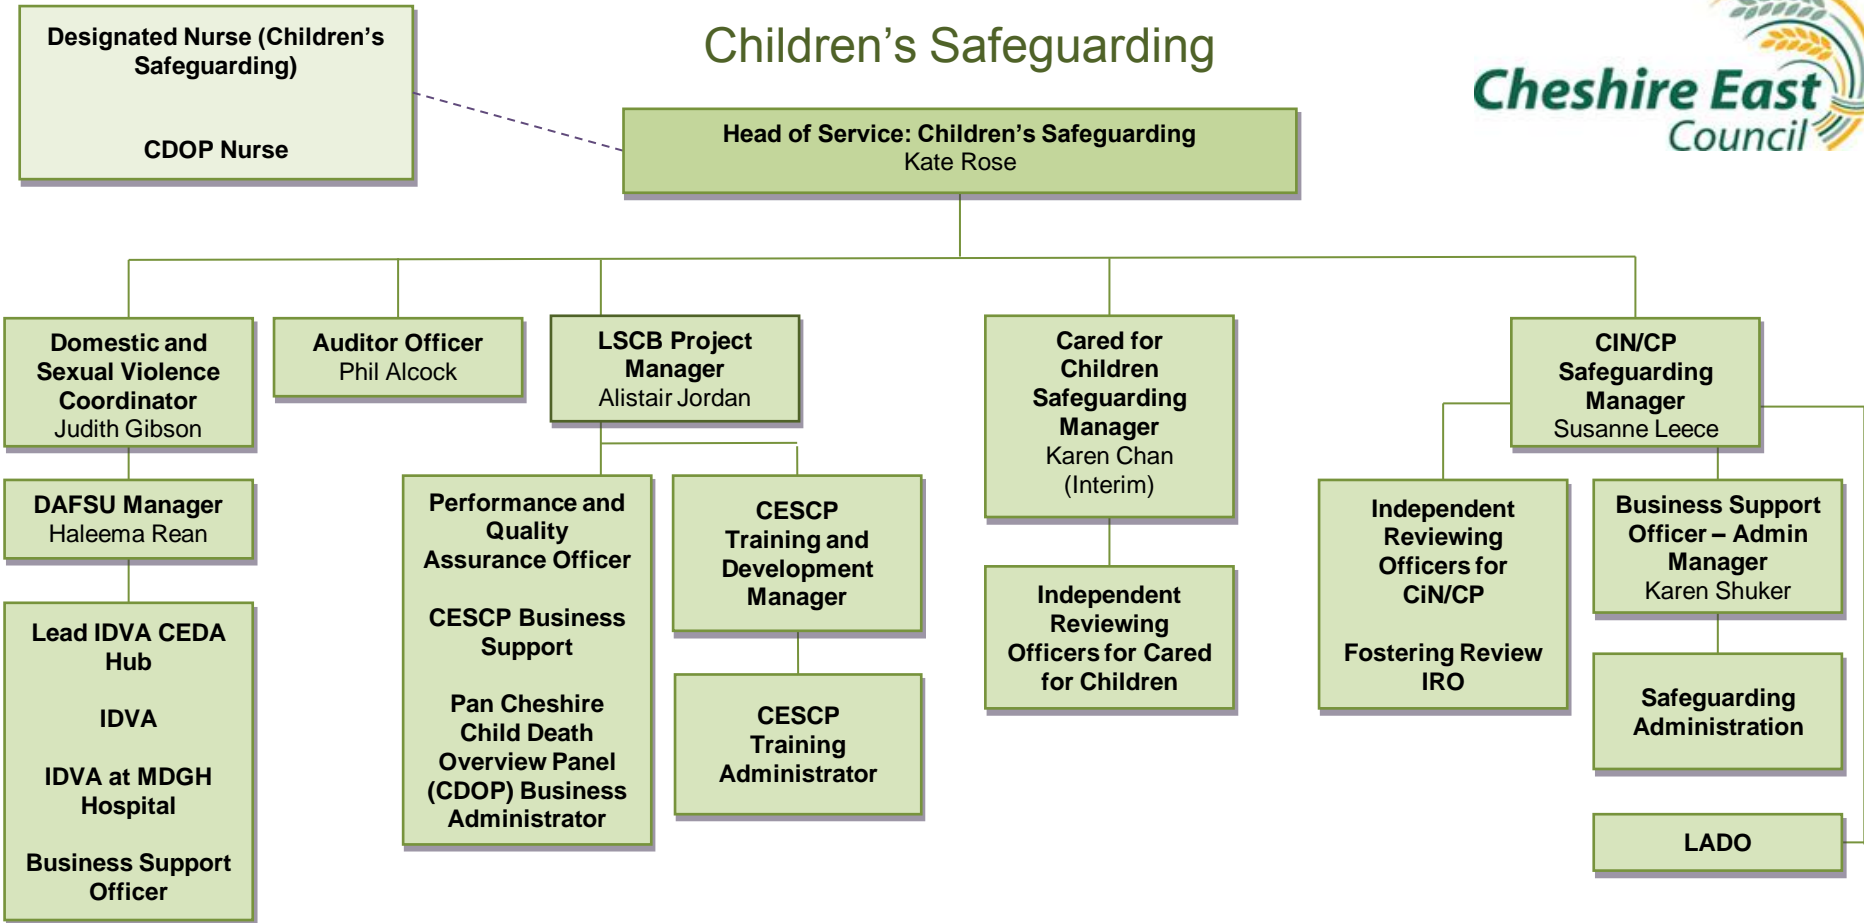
Children’s Safeguarding

Cheshire East Council

Designated Nurse (Children’s Safeguarding)

CDOP Nurse

Head of Service: Children’s Safeguarding
Kate Rose

Domestic and Sexual Violence Coordinator
Judith Gibson

Auditor Officer
Phil Alcock

LSCB Project Manager
Alistair Jordan

Cared for Children Safeguarding Manager
Karen Chan (Interim)

CIN/CP Safeguarding Manager
Susanne Leece

DAFSU Manager
Haleema Rean

Performance and Quality Assurance Officer

CESCP Business Support

Pan Cheshire Child Death Overview Panel (CDOP) Business Administrator

CESCP Training and Development Manager

CESCP Training Administrator

Independent Reviewing Officers for Cared for Children

Independent Reviewing Officers for CiN/CP

Fostering Review IRO

Business Support Officer – Admin Manager
Karen Shuker

Safeguarding Administration

LADO

Lead IDVA CEDA Hub

IDVA

IDVA at MDGH Hospital

Business Support Officer